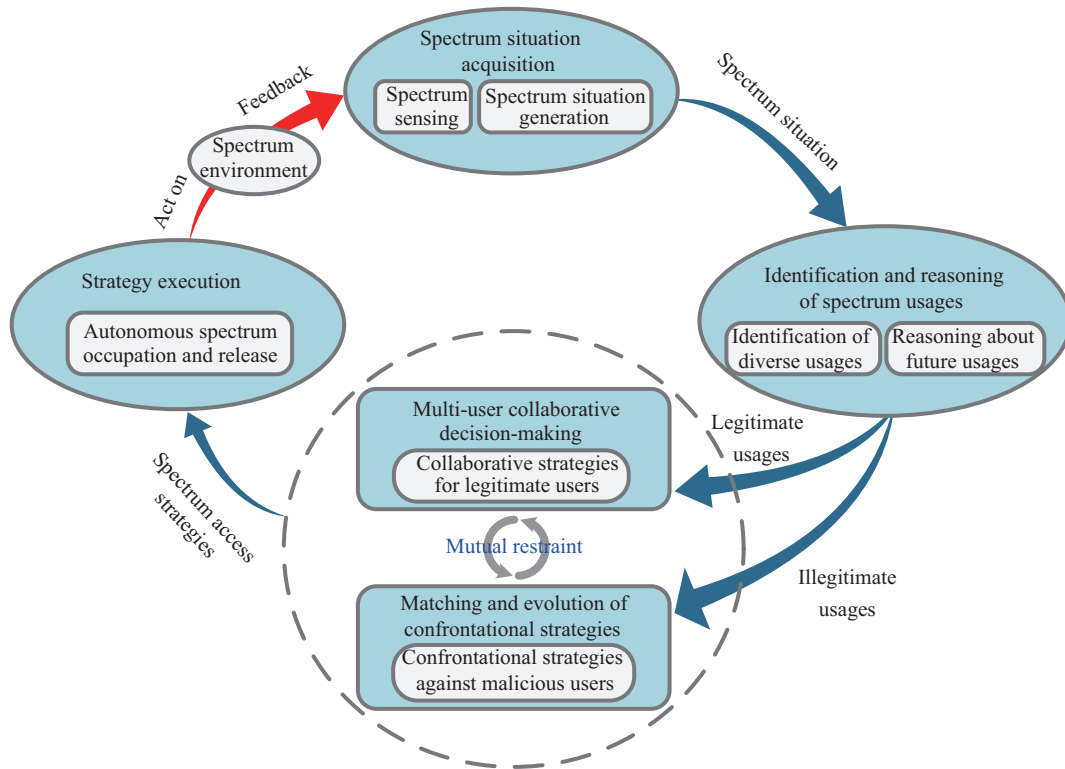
Spectrum situation acquisition

Spectrum sensing

Spectrum situation generation

Feedback

Spectrum environment

Act on

Spectrum situation

Identification and reasoning of spectrum usages

Identification of diverse usages

Reasoning about future usages

Strategy execution

Autonomous spectrum occupation and release

Multi-user collaborative decision-making

Collaborative strategies for legitimate users

Legitimate usages

Spectrum access strategies

Mutual restraint

Illegitimate usages

Matching and evolution of confrontational strategies

Confrontational strategies against malicious users